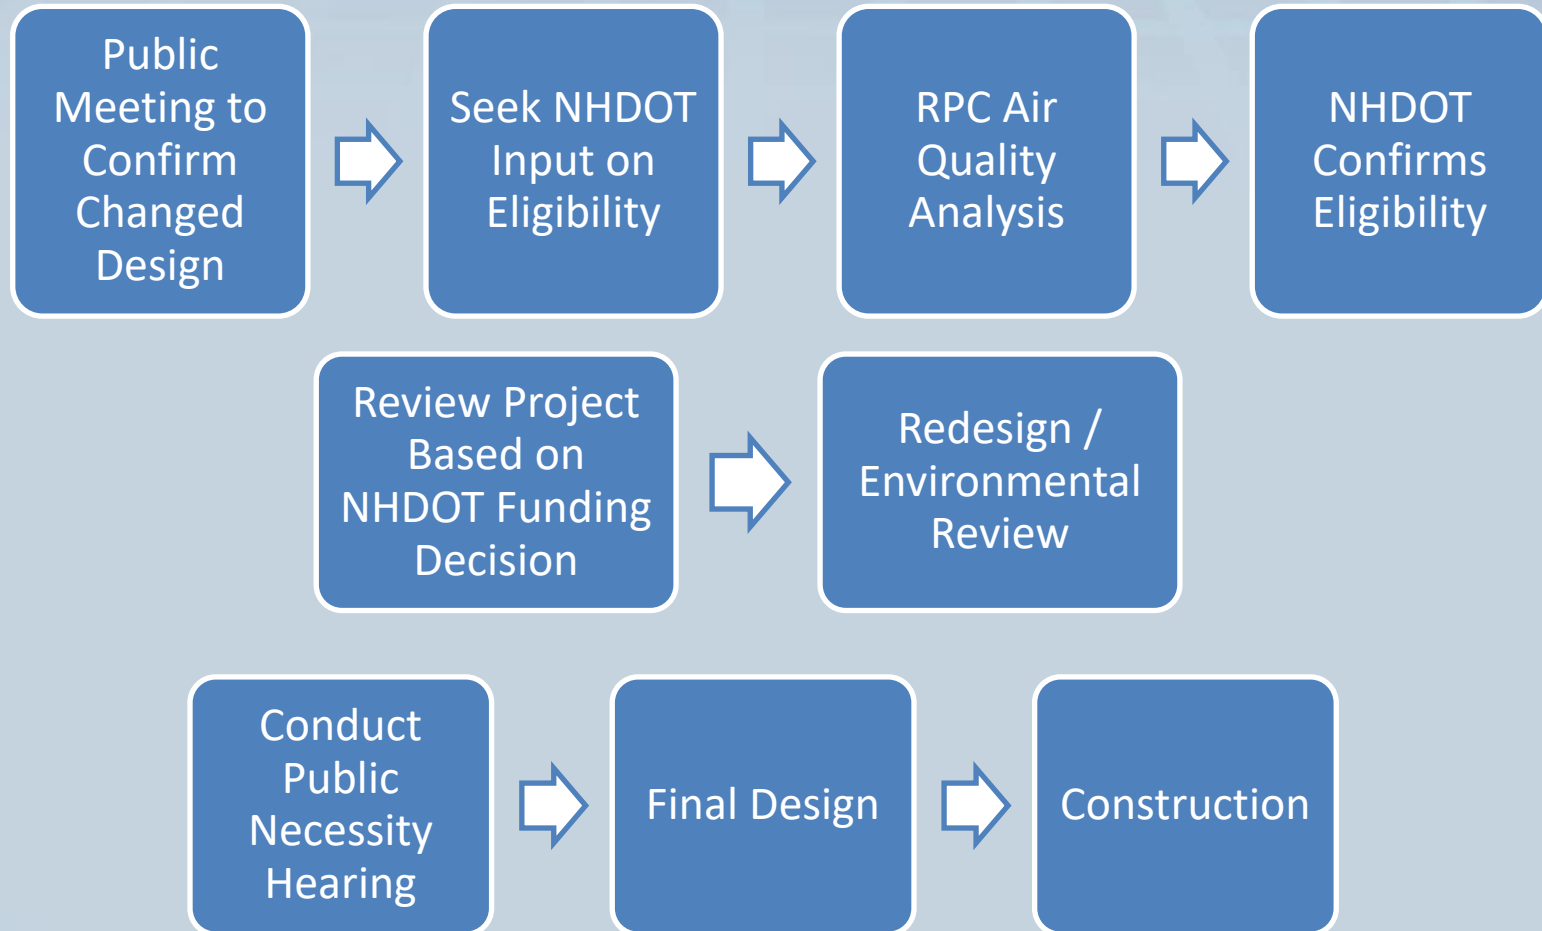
Public Meeting to Confirm Changed Design

Seek NHDOT Input on Eligibility

RPC Air Quality Analysis

NHDOT Confirms Eligibility

Review Project Based on NHDOT Funding Decision

Redesign / Environmental Review

Conduct Public Necessity Hearing

Final Design

Construction